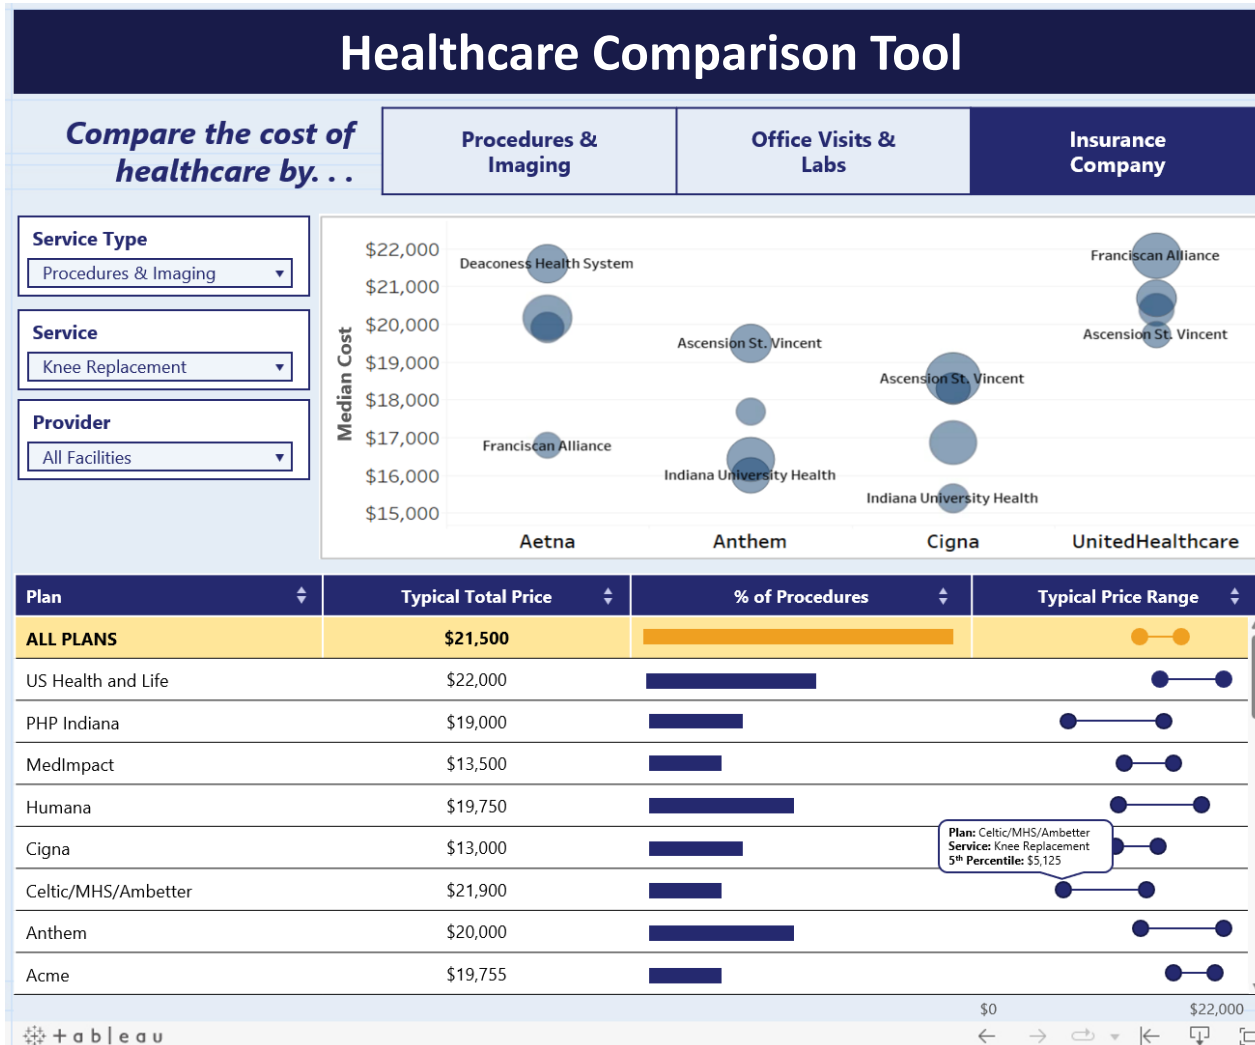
Healthcare Comparison Tool

Compare the cost of healthcare by. . .

Procedures & Imaging

Office Visits & Labs

Insurance Company

Service Type
Procedures & Imaging

Service
Knee Replacement

Provider
All Facilities

Median Cost

$22,000
$21,000
$20,000
$19,000
$18,000
$17,000
$16,000
$15,000

Deaconess Health System
Franciscan Alliance
Ascension St. Vincent
Indiana University Health
Ascension St. Vincent
Indiana University Health
Franciscan Alliance
Ascension St. Vincent

Aetna
Anthem
Cigna
UnitedHealthcare

| Plan | Typical Total Price | % of Procedures | Typical Price Range |
|---|---|---|---|
| ALL PLANS | $21,500 | | |
| US Health and Life | $22,000 | | |
| PHP Indiana | $19,000 | | |
| MedImpact | $13,500 | | |
| Humana | $19,750 | | |
| Cigna | $13,000 | | |
| Celtic/MHS/Ambetter | $21,900 | | |
| Anthem | $20,000 | | |
| Acme | $19,755 | | |

Plan: Celtic/MHS/Ambetter
Service: Knee Replacement
5th Percentile: $5,125

$0
$22,000

+ a b | e a u